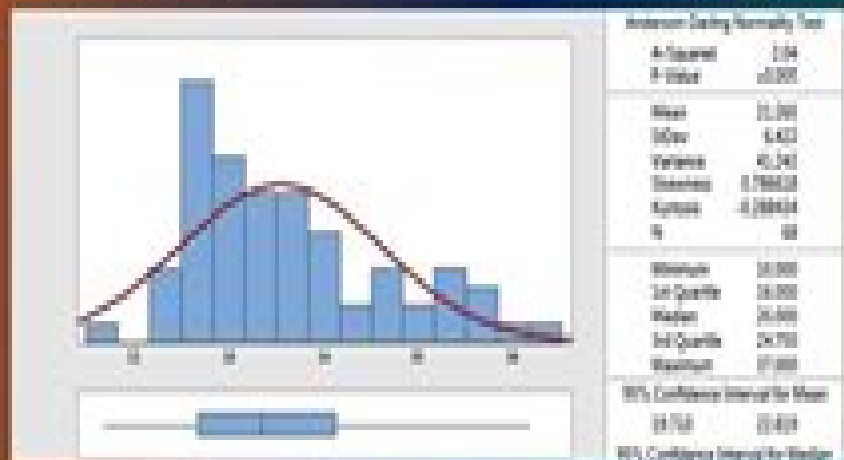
Anderson-Darling Normality Test

| | |
|---|---|
| A-Squared | 2.04 |
| P-Value | <0.005 |

| | |
|---|---|
| Mean | 21.200 |
| StDev | 6.422 |
| Variance | 41.242 |
| Skewness | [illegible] |
| Kurtosis | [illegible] |
| N | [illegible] |

| | |
|---|---|
| Minimum | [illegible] |
| 1st Quartile | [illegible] |
| Median | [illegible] |
| 3rd Quartile | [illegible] |
| Maximum | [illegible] |

95% Confidence Interval for Mean

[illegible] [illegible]

95% Confidence Interval for Median